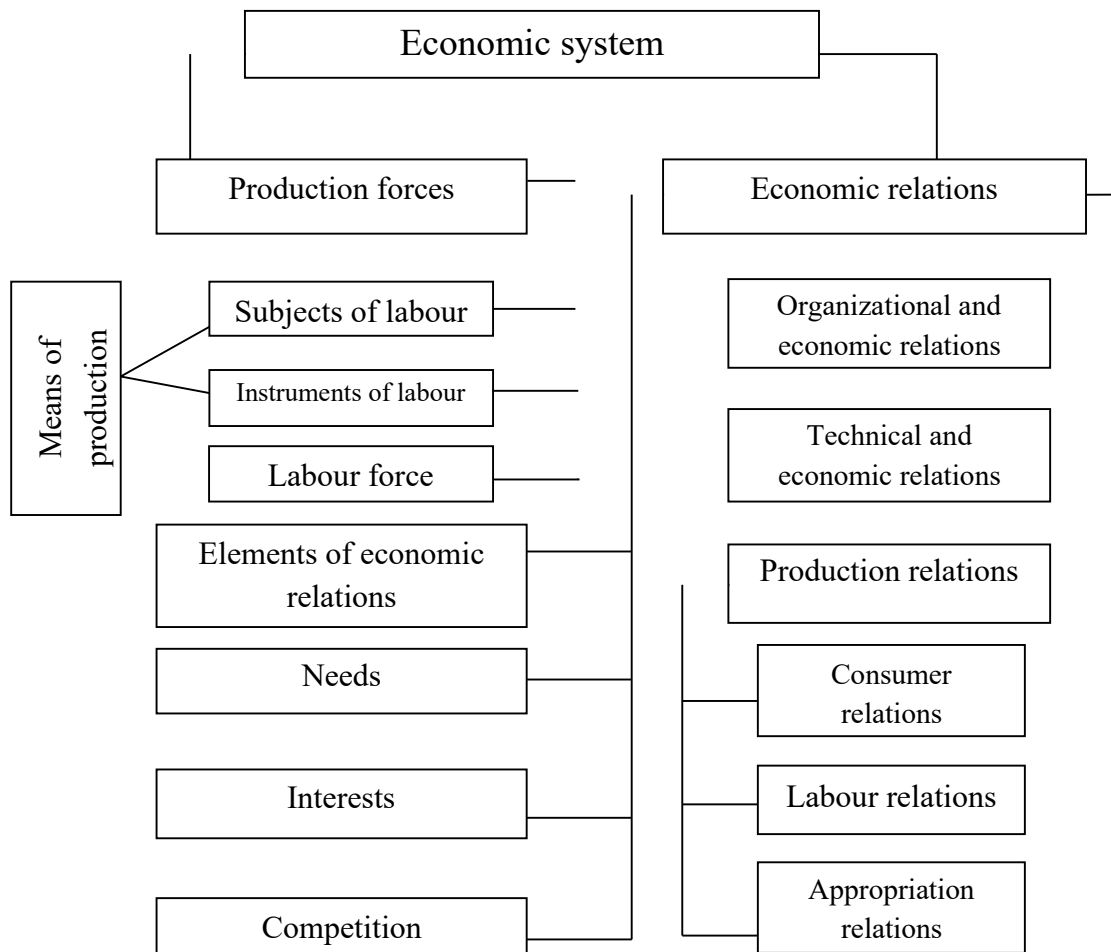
Economic system

Production forces

Economic relations

Means of production

Subjects of labour

Instruments of labour

Labour force

Organizational and economic relations

Technical and economic relations

Elements of economic relations

Production relations

Needs

Consumer relations

Interests

Labour relations

Competition

Appropriation relations